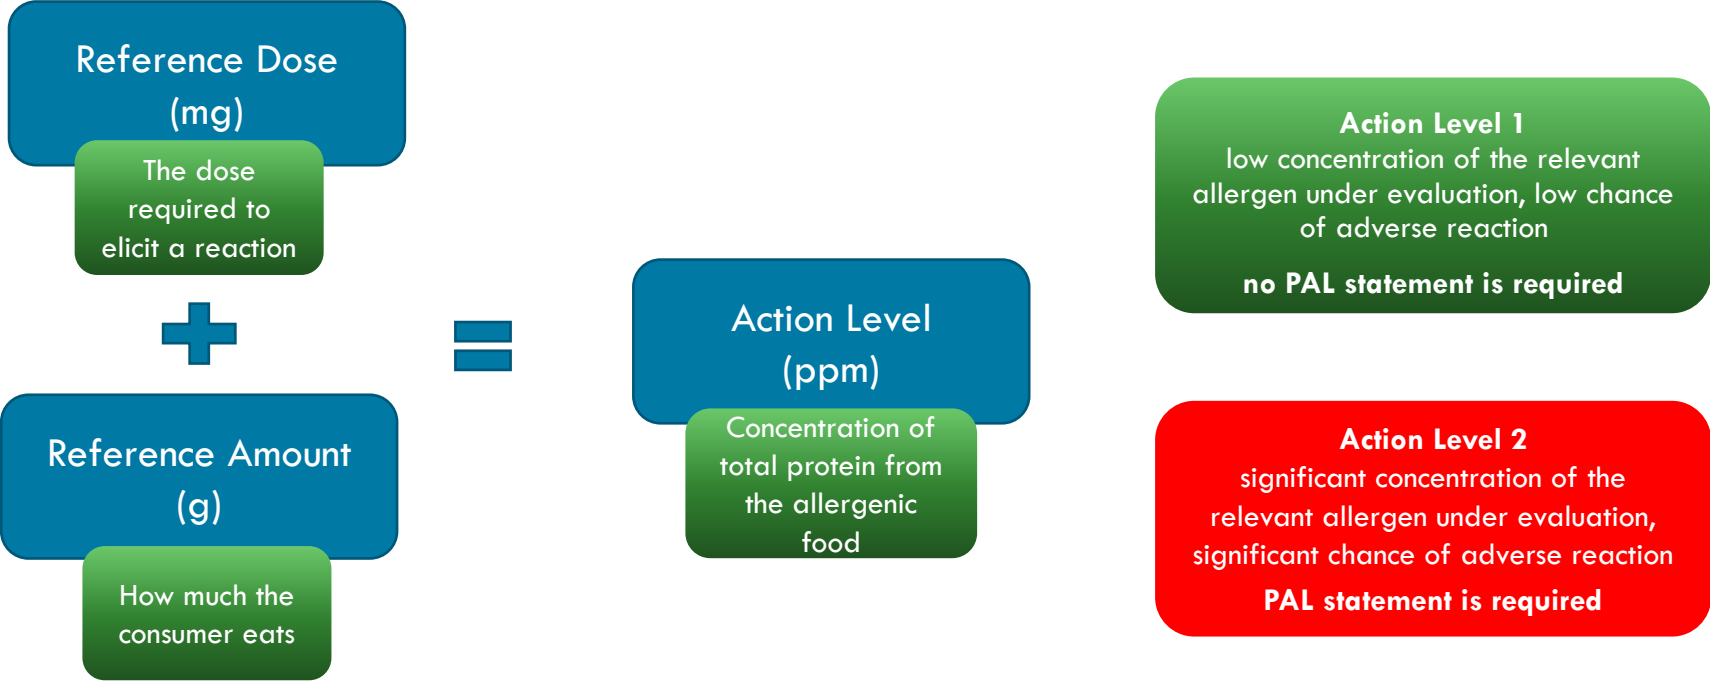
Reference Dose (mg)

The dose required to elicit a reaction

+

Reference Amount (g)

How much the consumer eats

=

Action Level (ppm)

Concentration of total protein from the allergenic food

**Action Level 1**
low concentration of the relevant allergen under evaluation, low chance of adverse reaction

**no PAL statement is required**

**Action Level 2**
significant concentration of the relevant allergen under evaluation, significant chance of adverse reaction

**PAL statement is required**